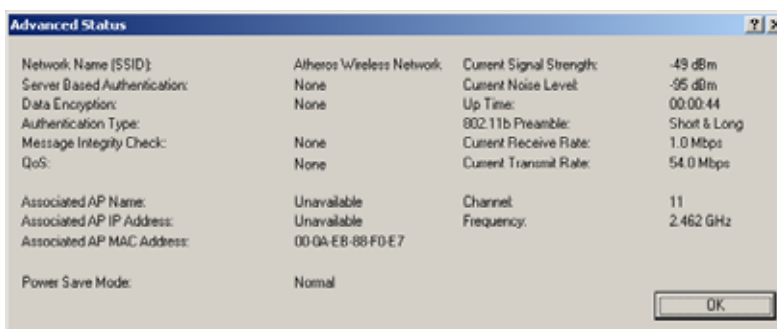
Advanced Status

?

Network Name (SSID): Atheros Wireless Network
Server Based Authentication: None
Data Encryption: None
Authentication Type:
Message Integrity Check: None
QoS: None

Associated AP Name: Unavailable
Associated AP IP Address: Unavailable
Associated AP MAC Address: 00-0A-EB-88-F0-E7

Power Save Mode: Normal

Current Signal Strength: -49 dBm
Current Noise Level: -95 dBm
Up Time: 00:00:44
802.11b Preamble: Short & Long
Current Receive Rate: 1.0 Mbps
Current Transmit Rate: 54.0 Mbps

Channel: 11
Frequency: 2.462 GHz

OK